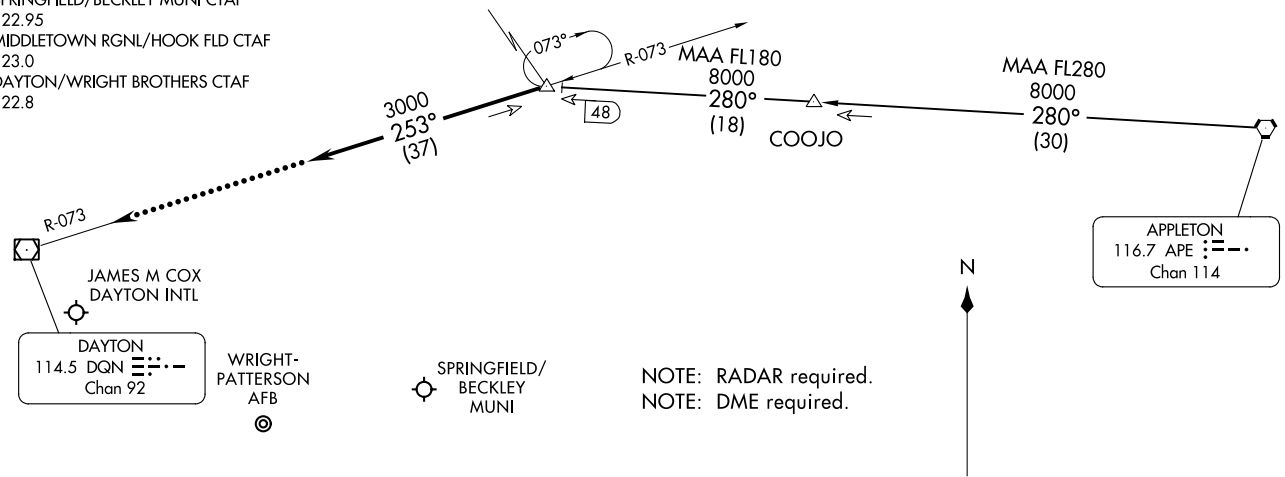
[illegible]RINGFIELD/BECKLEY MUNI CTAF
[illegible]22.95
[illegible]MIDDLETOWN RGNL/HOOK FLD CTAF
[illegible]23.0
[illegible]AYTON/WRIGHT BROTHERS CTAF
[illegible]22.8

073°
R-073
MAA FL180
8000
280°
(18)

MAA FL280
8000
280°
(30)

3000
253°
(37)

48

COOJO

R-073

APPLETON
116.7 APE
Chan 114

N

JAMES M COX
DAYTON INTL

DAYTON
114.5 DQN
Chan 92

WRIGHT-
PATTERSON
AFB

SPRINGFIELD/
BECKLEY
MUNI

NOTE: RADAR required.
NOTE: DME required.